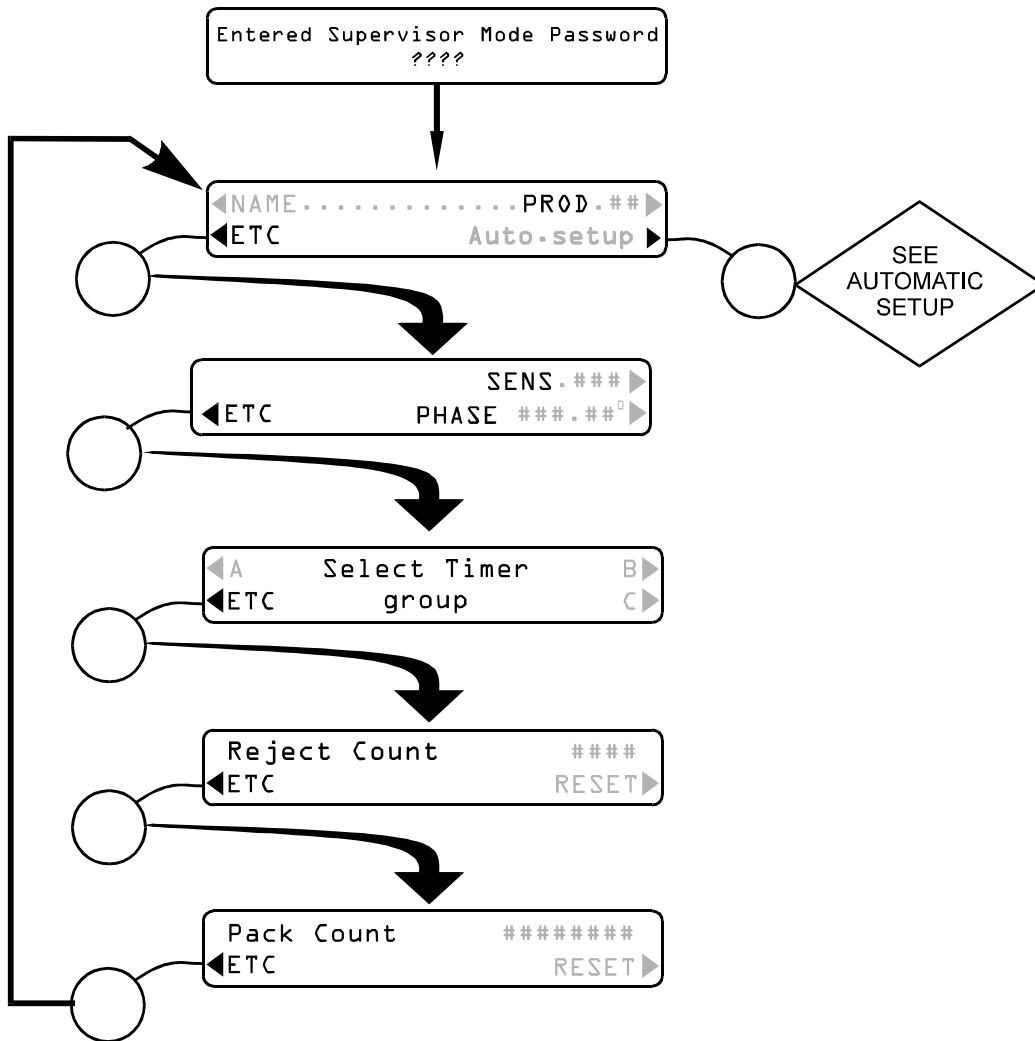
Entered Supervisor Mode Password
????

NAME..............PROD.##
ETC Auto.setup

SEE AUTOMATIC SETUP

SENS.###
ETC PHASE ###.##°

A Select Timer B
ETC group C

Reject Count ####
ETC RESET

Pack Count ########
ETC RESET